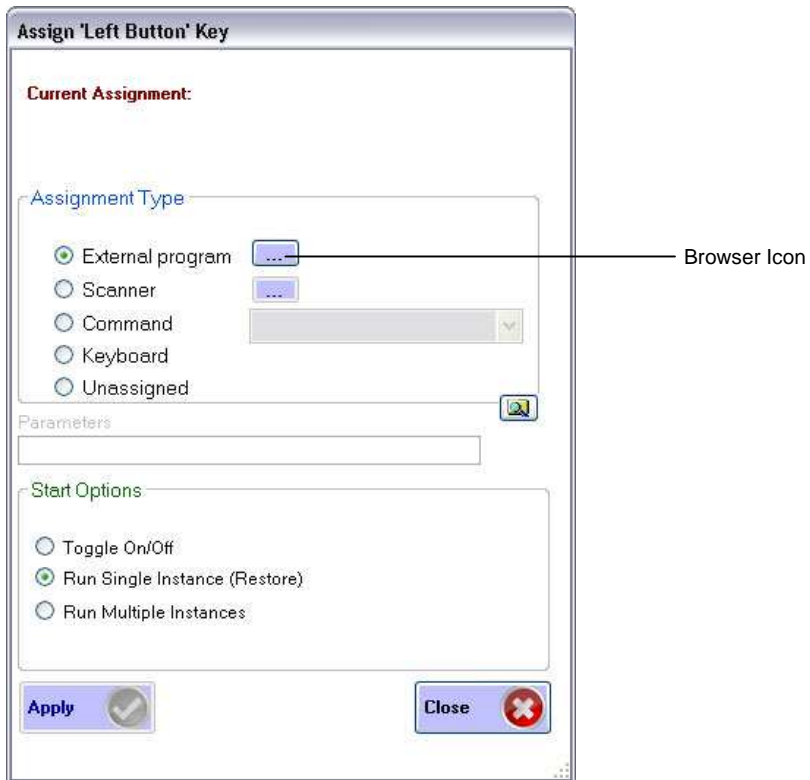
Assign 'Left Button' Key

Current Assignment:

Assignment Type

External program ...

Browser Icon

Scanner ...

Command

Keyboard

Unassigned

Parameters

Start Options

Toggle On/Off

Run Single Instance (Restore)

Run Multiple Instances

Apply

Close